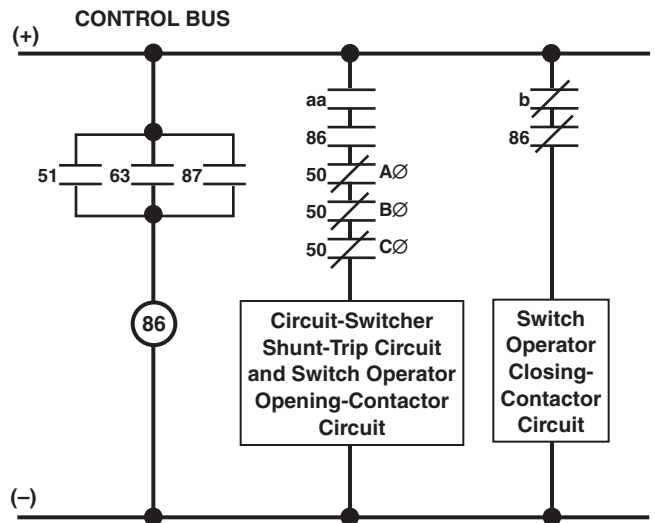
CONTROL BUS

(+)

51

63

87

86

aa

86

50

A∅

50

B∅

50

C∅

Circuit-Switcher Shunt-Trip Circuit and Switch Operator Opening-Contactor Circuit

b

86

Switch Operator Closing-Contactor Circuit

(–)